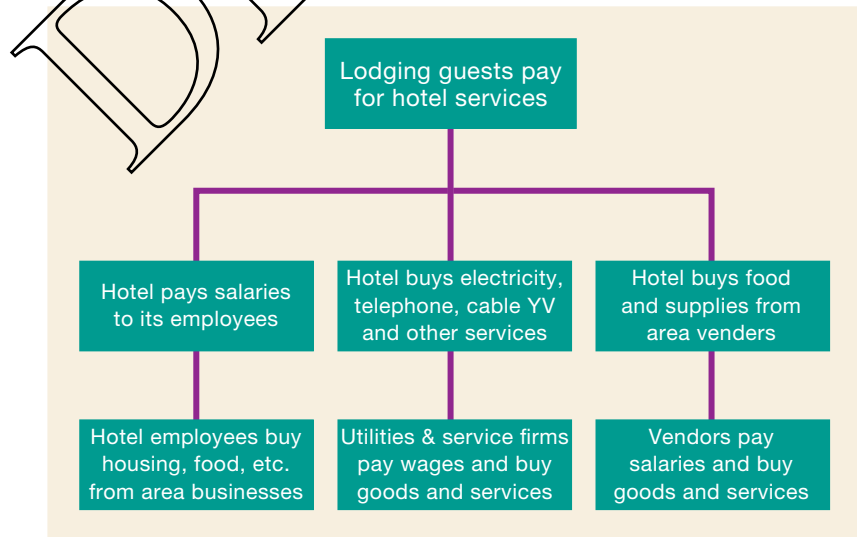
Lodging guests pay for hotel services

Hotel pays salaries to its employees

Hotel buys electricity, telephone, cable YV and other services

Hotel buys food and supplies from area venders

Hotel employees buy housing, food, etc. from area businesses

Utilities & service firms pay wages and buy goods and services

Vendors pay salaries and buy goods and services